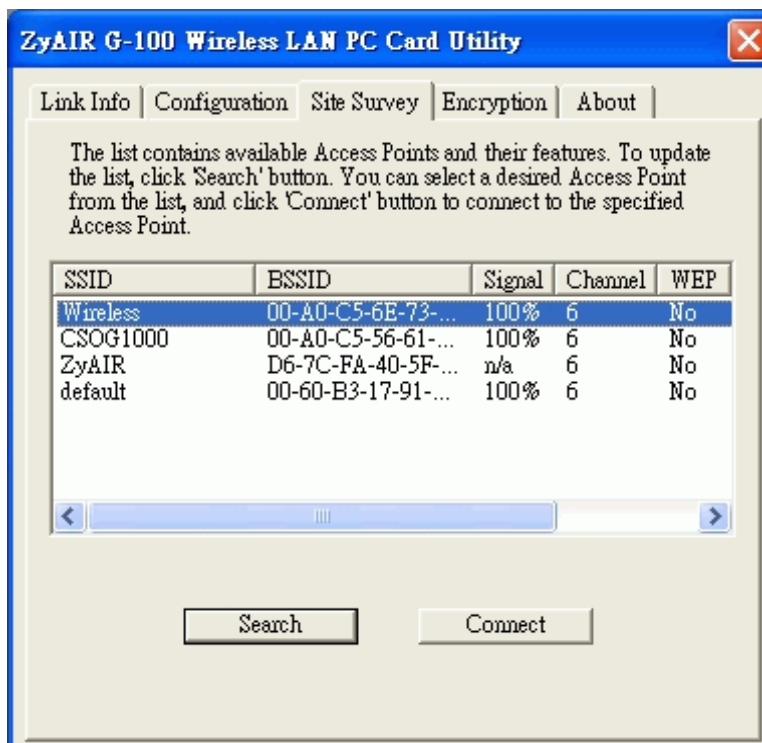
ZyAIR G-100 Wireless LAN PC Card Utility

Link Info | Configuration | Site Survey | Encryption | About

The list contains available Access Points and their features. To update the list, click 'Search' button. You can select a desired Access Point from the list, and click 'Connect' button to connect to the specified Access Point.

| SSID | BSSID | Signal | Channel | WEP |
|---|---|---|---|---|
| Wireless | 00-A0-C5-6E-73-... | 100% | 6 | No |
| CSOG1000 | 00-A0-C5-56-61-... | 100% | 6 | No |
| ZyAIR | D6-7C-FA-40-5F-... | n/a | 6 | No |
| default | 00-60-B3-17-91-... | 100% | 6 | No |

Search

Connect